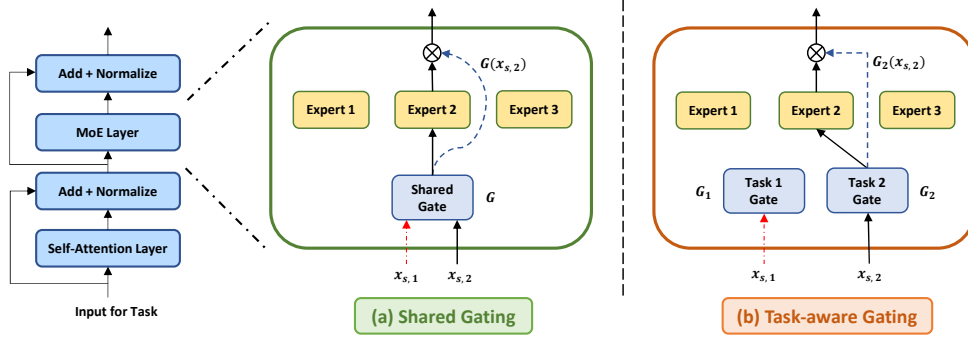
Add + Normalize

MoE Layer

Add + Normalize

Self-Attention Layer

Input for Task

$G(x_{s,2})$

Expert 1

Expert 2

Expert 3

Shared Gate

$G$

$x_{s,1}$

$x_{s,2}$

(a) Shared Gating

$G_2(x_{s,2})$

Expert 1

Expert 2

Expert 3

$G_1$

Task 1 Gate

Task 2 Gate

$G_2$

$x_{s,1}$

$x_{s,2}$

(b) Task-aware Gating